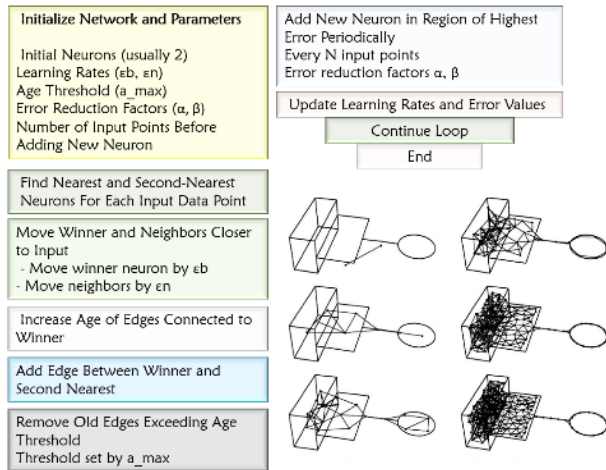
**Initialize Network and Parameters**

Initial Neurons (usually 2)
Learning Rates (εb, εn)
Age Threshold (a_max)
Error Reduction Factors (α, β)
Number of Input Points Before Adding New Neuron

Find Nearest and Second-Nearest Neurons For Each Input Data Point

Move Winner and Neighbors Closer to Input
- Move winner neuron by εb
- Move neighbors by εn

Increase Age of Edges Connected to Winner

Add Edge Between Winner and Second Nearest

Remove Old Edges Exceeding Age Threshold
Threshold set by a_max

Add New Neuron in Region of Highest Error Periodically
Every N input points
Error reduction factors α, β

Update Learning Rates and Error Values

Continue Loop

End